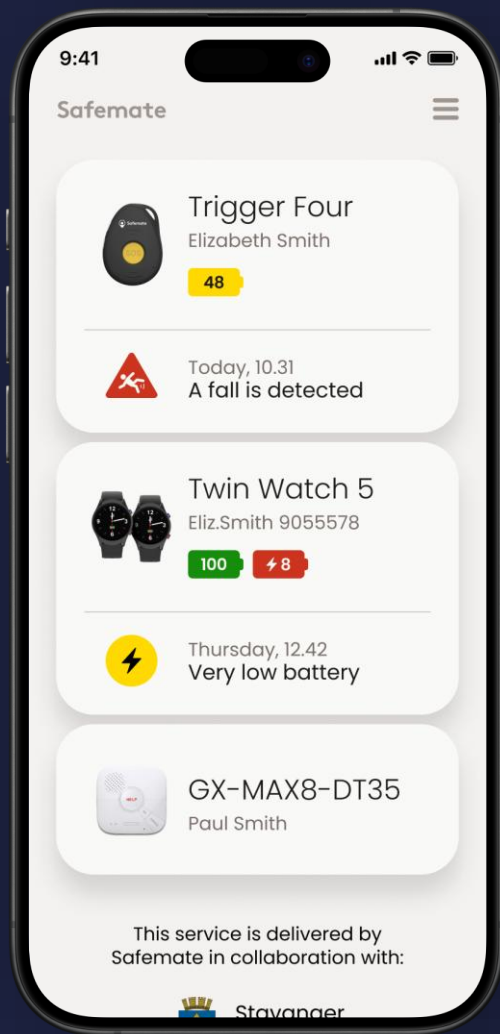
9:41

Safemate

Trigger Four
Elizabeth Smith
48

Today, 10.31
A fall is detected

Twin Watch 5
Eliz.Smith 9055578
100 8

Thursday, 12.42
Very low battery

GX-MAX8-DT35
Paul Smith

This service is delivered by Safemate in collaboration with:

Stavanger